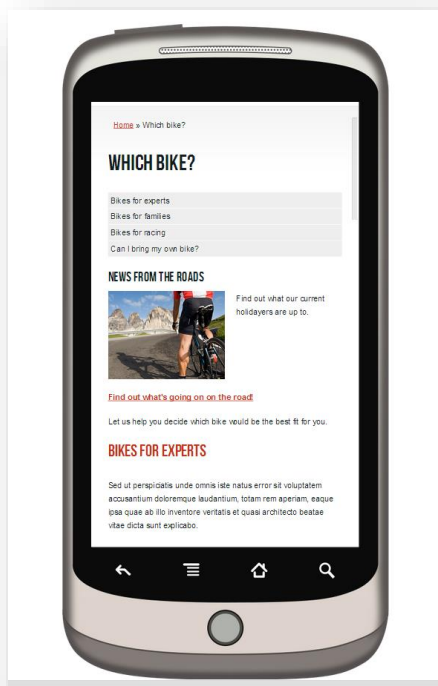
Home » Which bike?

WHICH BIKE?

Bikes for experts
Bikes for families
Bikes for racing
Can I bring my own bike?

NEWS FROM THE ROADS

Find out what our current holidayers are up to.

Find out what's going on on the road!

Let us help you decide which bike would be the best fit for you.

BIKES FOR EXPERTS

Sed ut perspiciatis unde omnis iste natus error sit voluptatem accusantium doloremque laudantium, totam rem aperiam, eaque ipsa quae ab illo inventore veritatis et quasi architecto beatae vitae dicta sunt explicabo.